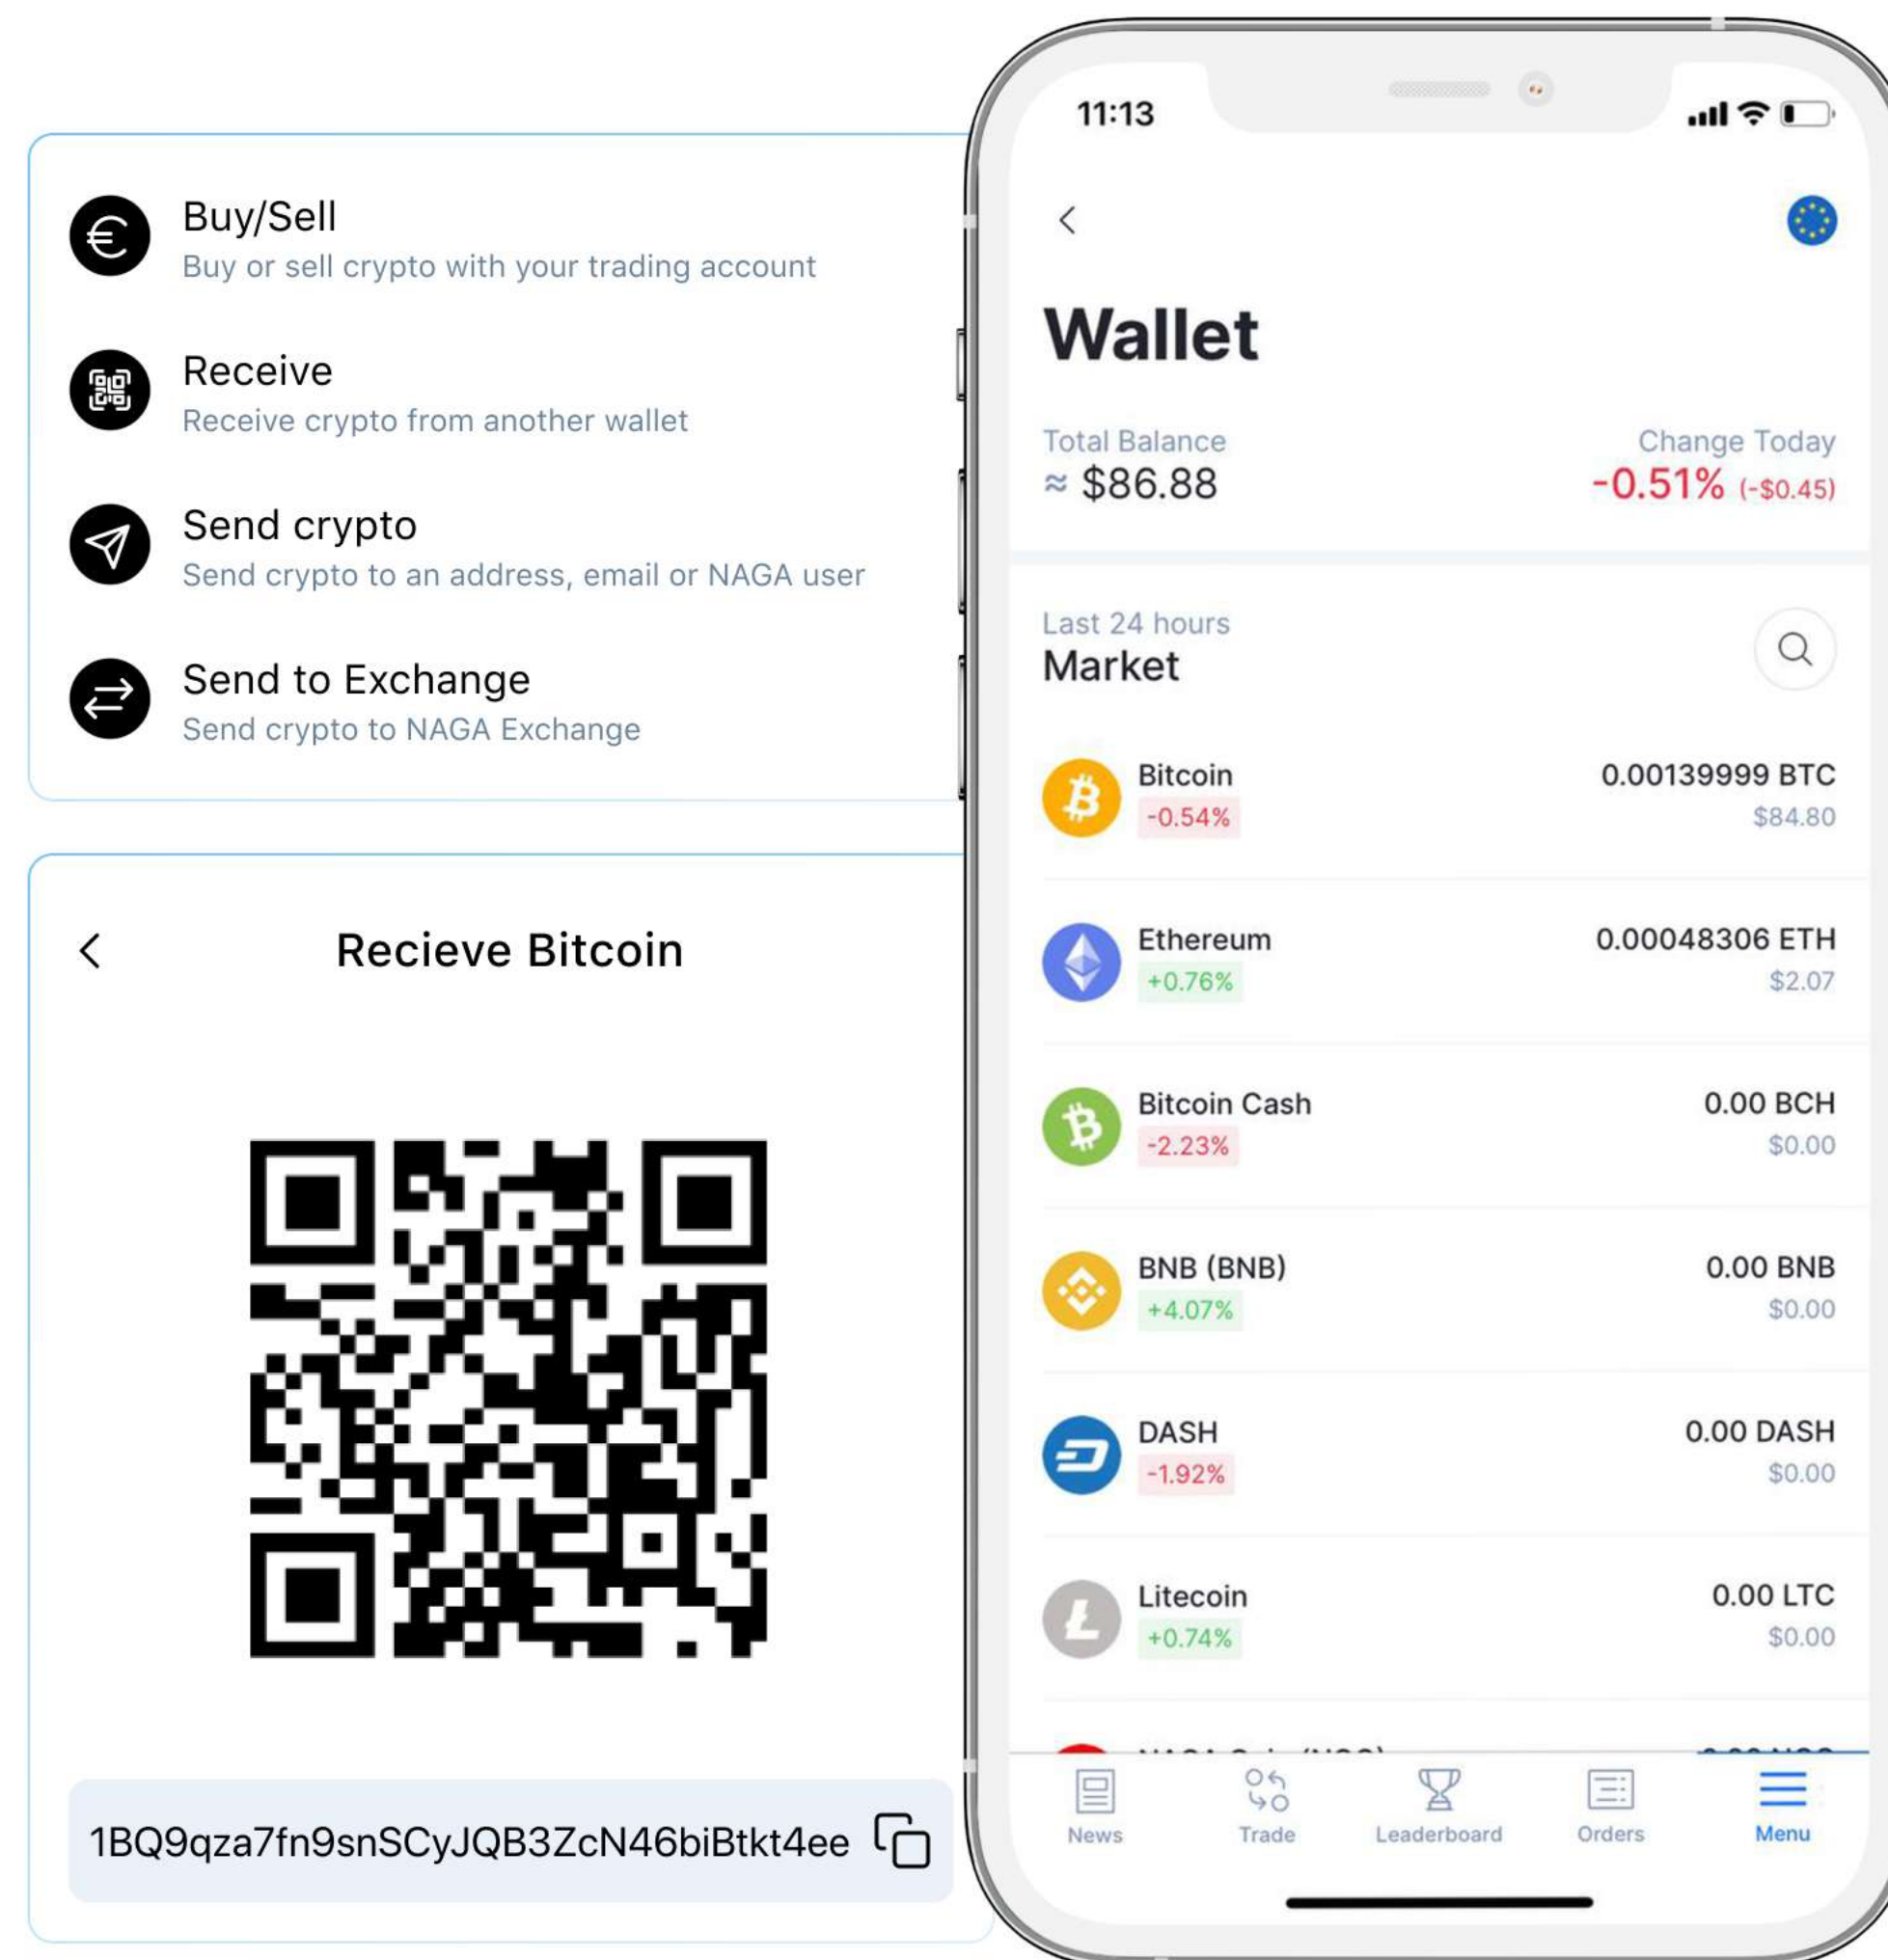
Buy/Sell
Buy or sell crypto with your trading account

Receive
Receive crypto from another wallet

Send crypto
Send crypto to an address, email or NAGA user

Send to Exchange
Send crypto to NAGA Exchange

Recieve Bitcoin

1BQ9qza7fn9snSCyJQB3ZcN46biBtkt4ee

11:13

Wallet

Total Balance
≈ $86.88

Change Today
-0.51% (-$0.45)

Last 24 hours
Market

Bitcoin
-0.54%
0.00139999 BTC
$84.80

Ethereum
+0.76%
0.00048306 ETH
$2.07

Bitcoin Cash
-2.23%
0.00 BCH
$0.00

BNB (BNB)
+4.07%
0.00 BNB
$0.00

DASH
-1.92%
0.00 DASH
$0.00

Litecoin
+0.74%
0.00 LTC
$0.00

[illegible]

News Trade Leaderboard Orders Menu